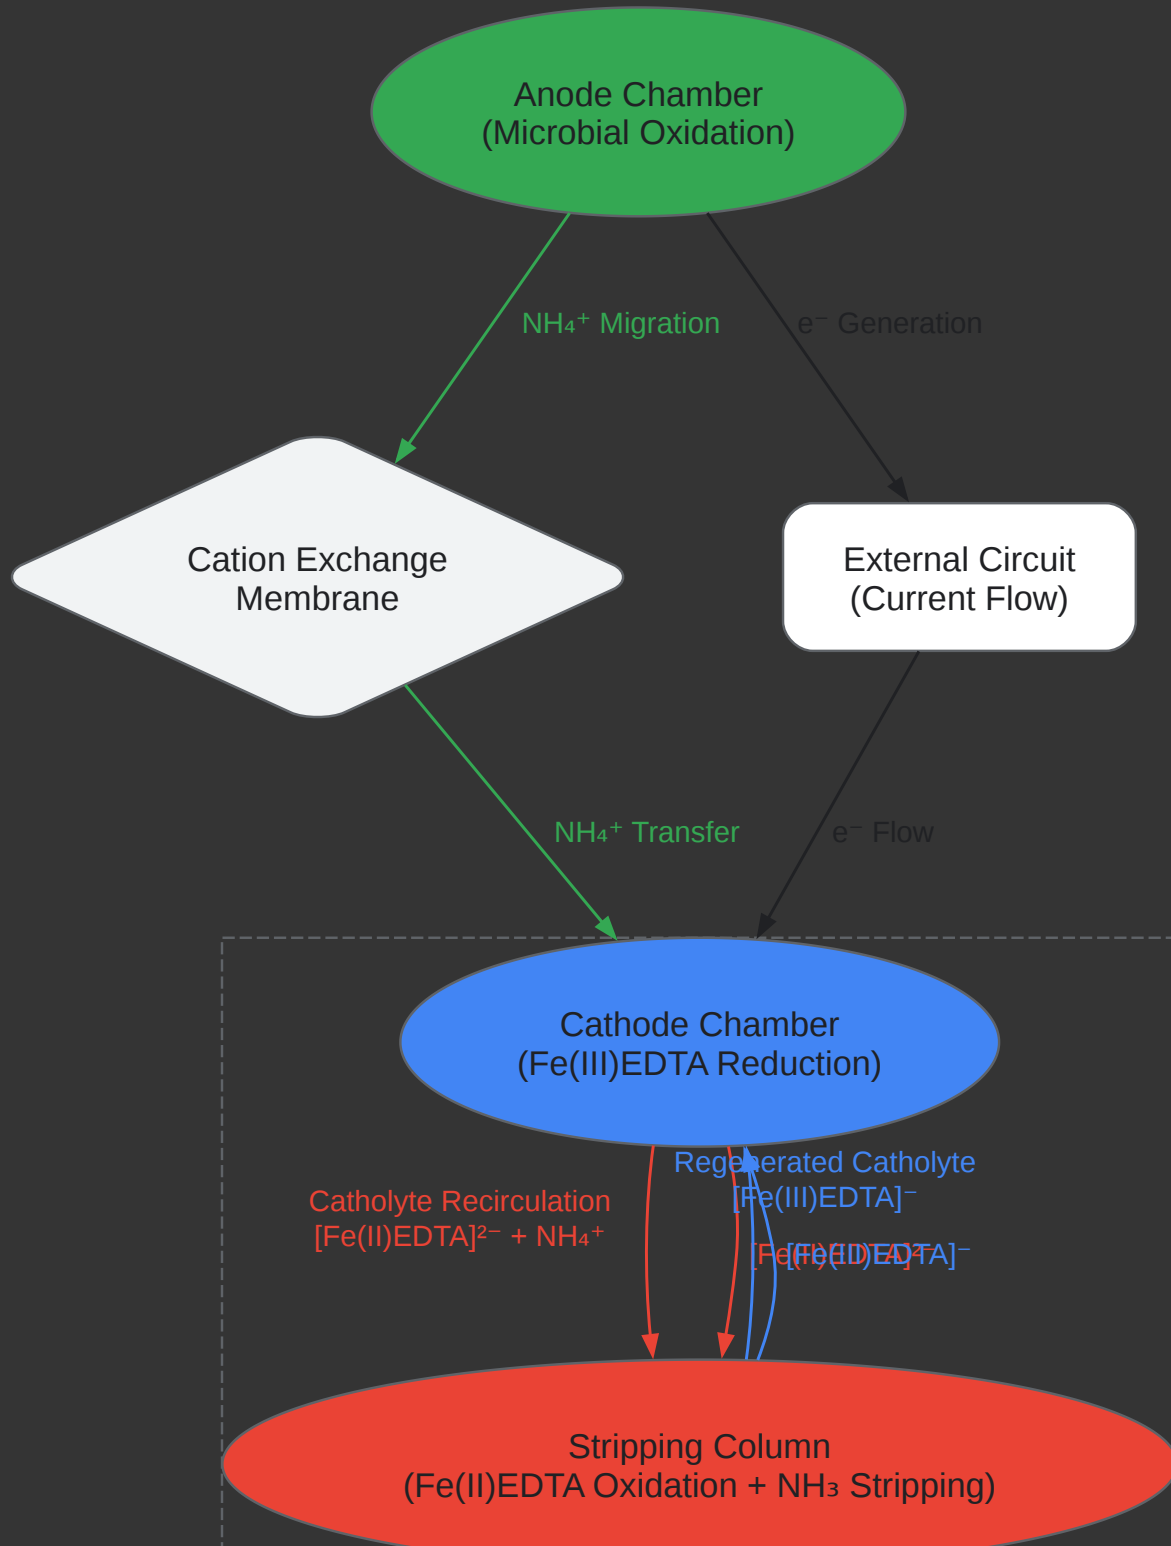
Anode Chamber
(Microbial Oxidation)

$NH_4^+$ Migration

$e^-$ Generation

Cation Exchange Membrane

External Circuit
(Current Flow)

$NH_4^+$ Transfer

$e^-$ Flow

Cathode Chamber
(Fe(III)EDTA Reduction)

Catholyte Recirculation
$[Fe(II)EDTA]^{2-} + NH_4^+$

Regenerated Catholyte
$[Fe(III)EDTA]^-$

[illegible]

Stripping Column
(Fe(II)EDTA Oxidation + $NH_3$ Stripping)